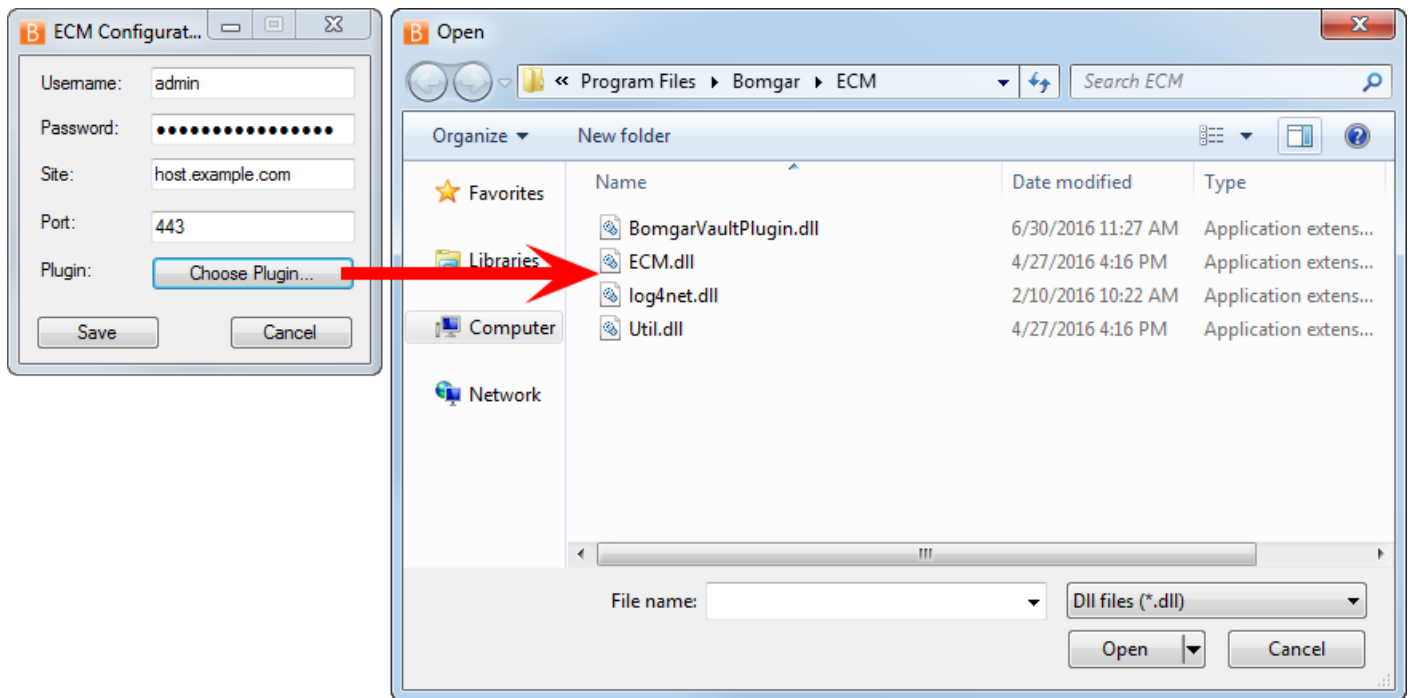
ECM Configurat...

Username: admin
Password: ●●●●●●●●●●●●●●●●
Site: host.example.com
Port: 443
Plugin: Choose Plugin...

Save
Cancel

Open

« Program Files ▸ Bomgar ▸ ECM
Search ECM

Organize ▾
New folder

Favorites
Libraries
Computer
Network

| Name | Date modified | Type |
|---|---|---|
| BomgarVaultPlugin.dll | 6/30/2016 11:27 AM | Application extens... |
| ECM.dll | 4/27/2016 4:16 PM | Application extens... |
| log4net.dll | 2/10/2016 10:22 AM | Application extens... |
| Util.dll | 4/27/2016 4:16 PM | Application extens... |

File name:
Dll files (*.dll)
Open
Cancel